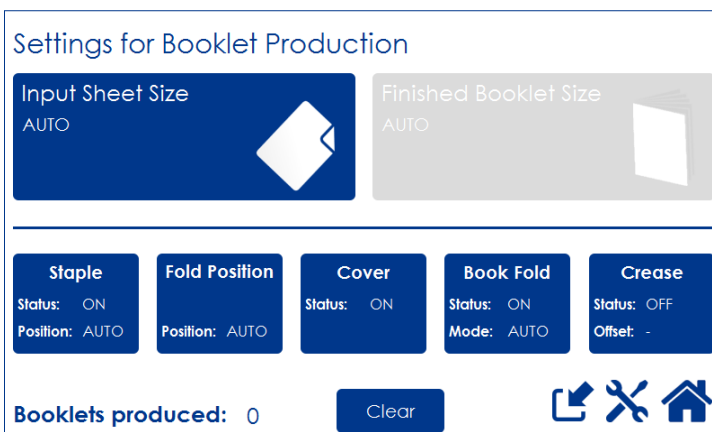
Settings for Booklet Production

Input Sheet Size
AUTO

Finished Booklet Size
AUTO

Staple
Status: ON
Position: AUTO

Fold Position
Position: AUTO

Cover
Status: ON

Book Fold
Status: ON
Mode: AUTO

Crease
Status: OFF
Offset: -

Booklets produced: 0

Clear